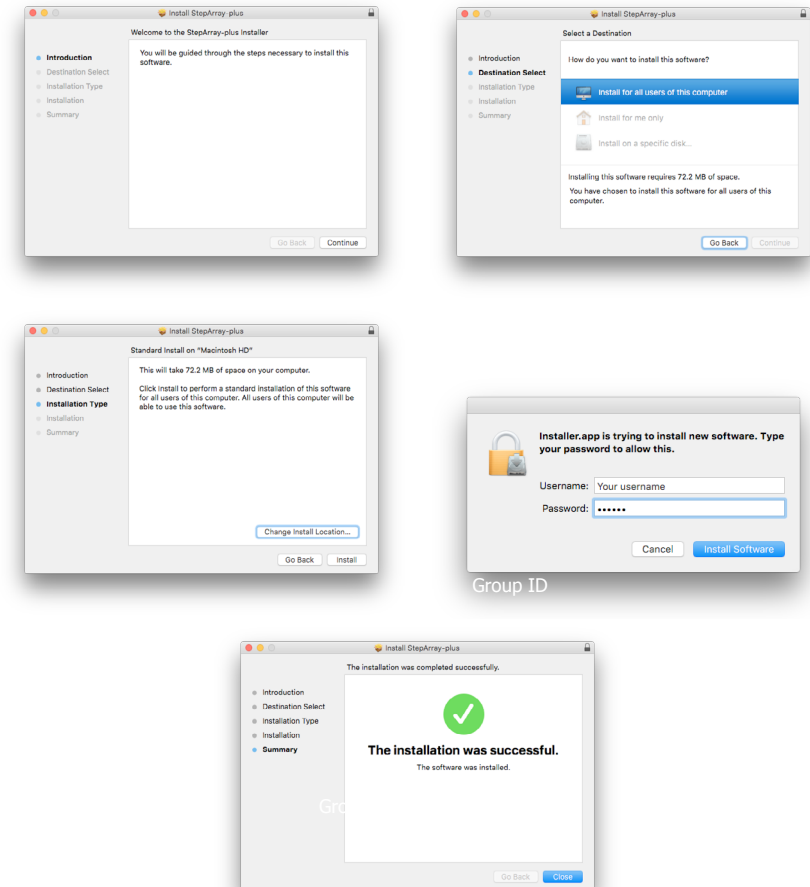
Install StepArray-plus

Welcome to the StepArray-plus Installer

Introduction
Destination Select
Installation Type
Installation
Summary

You will be guided through the steps necessary to install this software.

Go Back
Continue

Install StepArray-plus

Select a Destination

Introduction
Destination Select
Installation Type
Installation
Summary

How do you want to install this software?

Install for all users of this computer
Install for me only
Install on a specific disk...

Installing this software requires 72.2 MB of space.

You have chosen to install this software for all users of this computer.

Go Back
Continue

Install StepArray-plus

Standard Install on "Macintosh HD"

Introduction
Destination Select
Installation Type
Installation
Summary

This will take 72.2 MB of space on your computer.

Click Install to perform a standard installation of this software for all users of this computer. All users of this computer will be able to use this software.

Change Install Location...

Go Back
Install

Installer.app is trying to install new software. Type your password to allow this.

Username: Your username
Password: ••••••

Cancel
Install Software

Group ID

Install StepArray-plus

The installation was completed successfully.

Introduction
Destination Select
Installation Type
Installation
Summary

The installation was successful.

The software was installed.

Gro

Go Back
Close